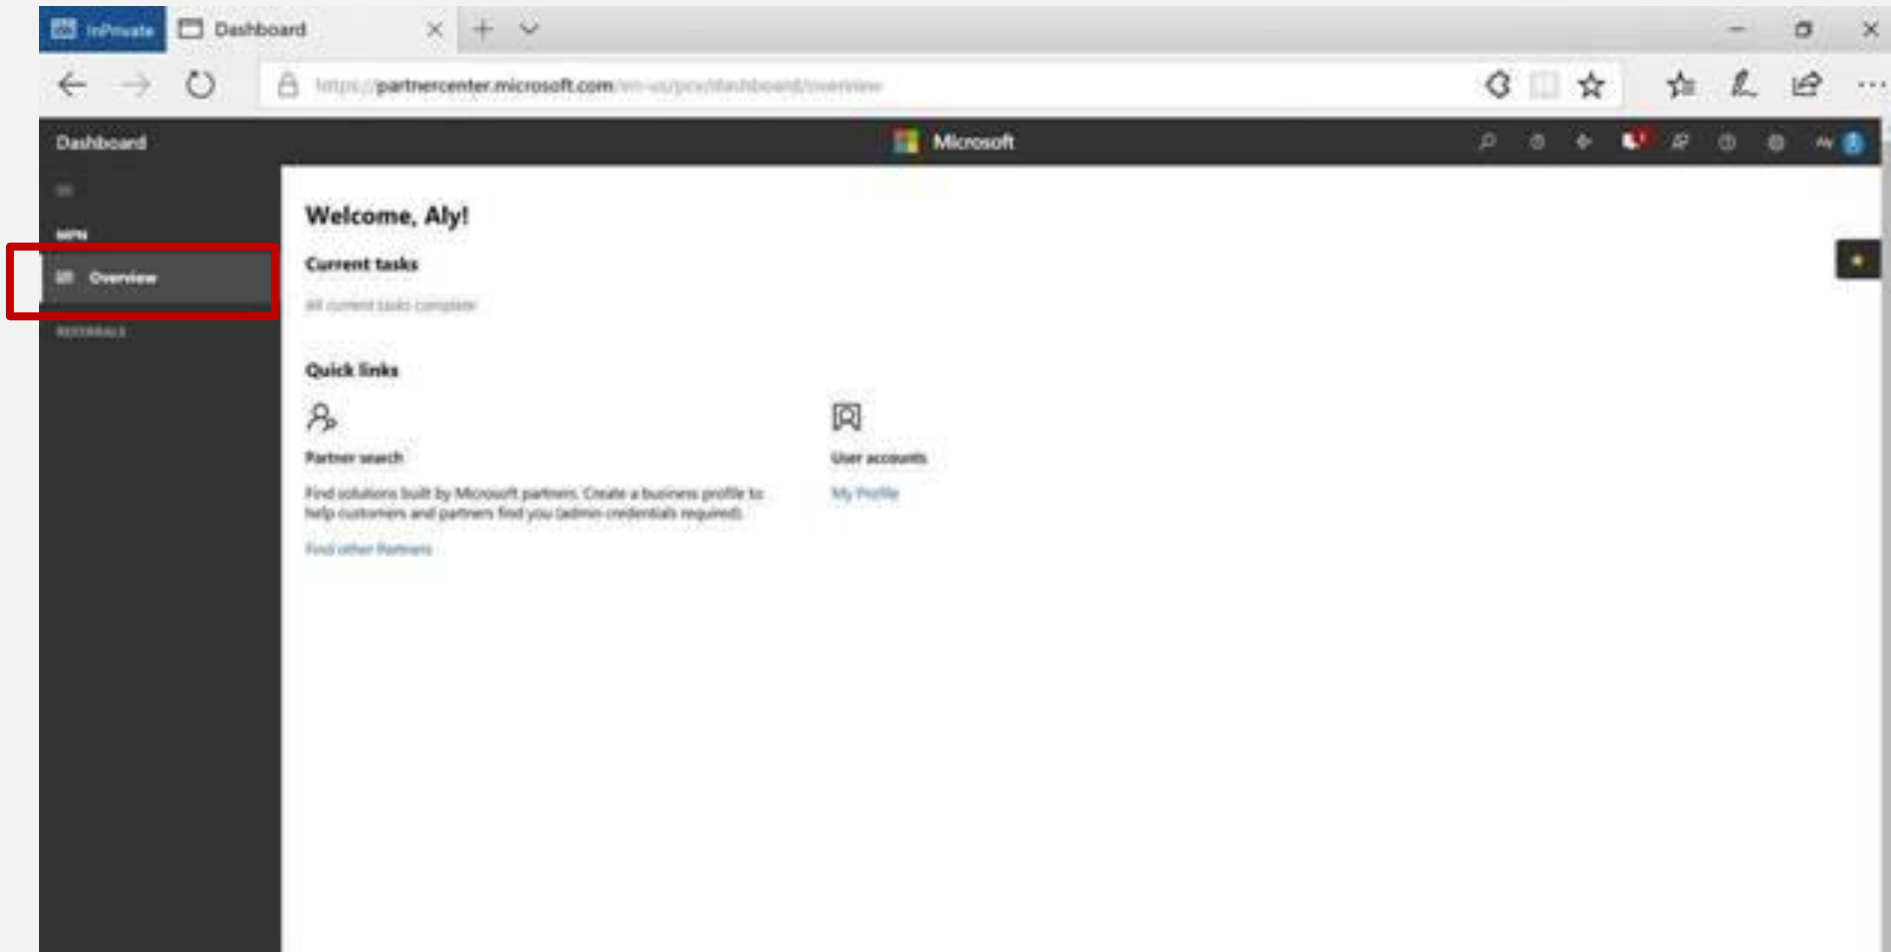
InPrivate Dashboard

https://partnercenter.microsoft.com/en-us/pcv/dashboard/overview

Dashboard

Microsoft

MPN

Overview

REFERRALS

Welcome, Aly!

Current tasks

All current tasks complete

Quick links

Partner search

Find solutions built by Microsoft partners. Create a business profile to help customers and partners find you (admin credentials required).

Find other Partners

User accounts

My Profile